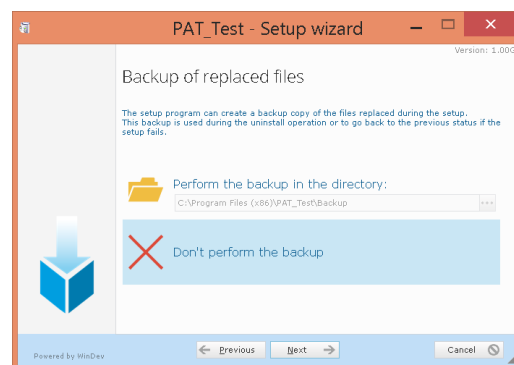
PAT_Test - Setup wizard

Version: 1.00

Backup of replaced files

The setup program can create a backup copy of the files replaced during the setup. This backup is used during the uninstall operation or to go back to the previous status if the setup fails.

Perform the backup in the directory:

C:\Program Files (x86)\PAT_Test\Backup

...

Don't perform the backup

Powered by WinDev

Previous

Next

Cancel